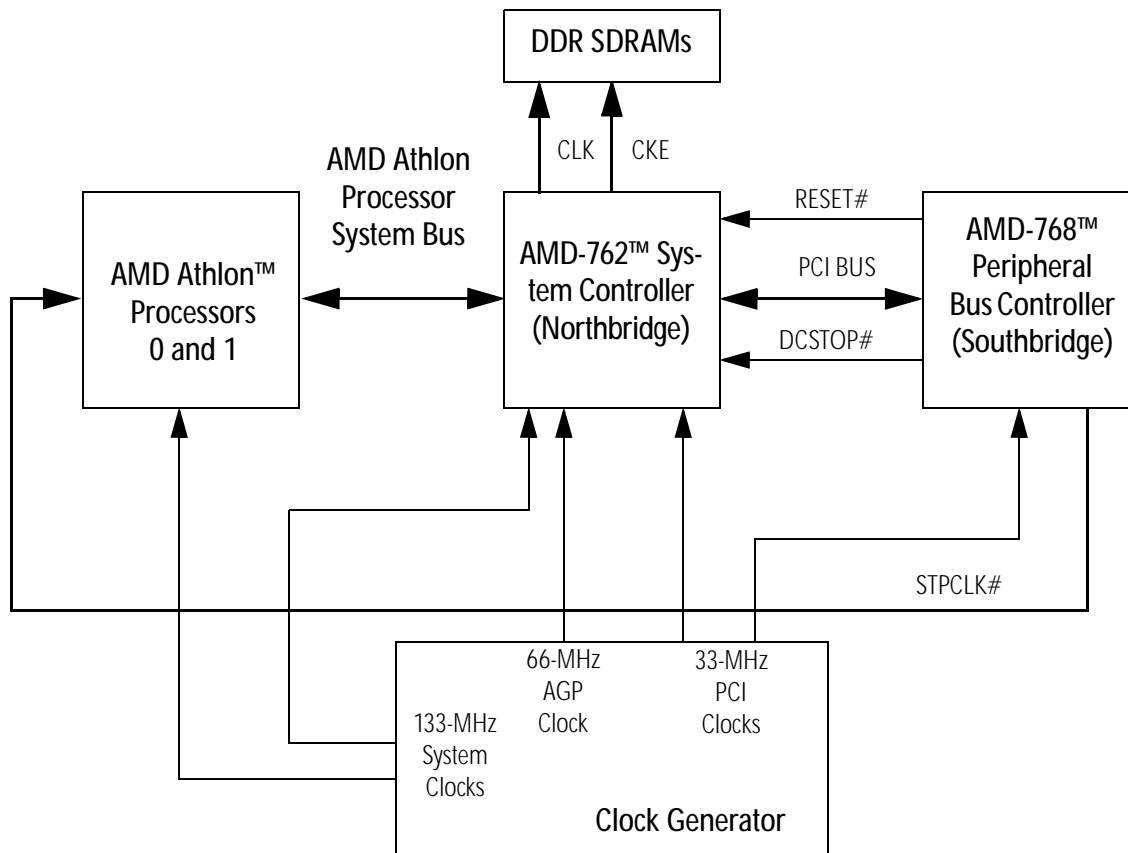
DDR SDRAMs

CLK

CKE

AMD Athlon Processor System Bus

AMD Athlon™ Processors 0 and 1

AMD-762™ System Controller (Northbridge)

RESET#

PCI BUS

DCSTOP#

AMD-768™ Peripheral Bus Controller (Southbridge)

STPCLK#

66-MHz AGP Clock

33-MHz PCI Clocks

133-MHz System Clocks

Clock Generator